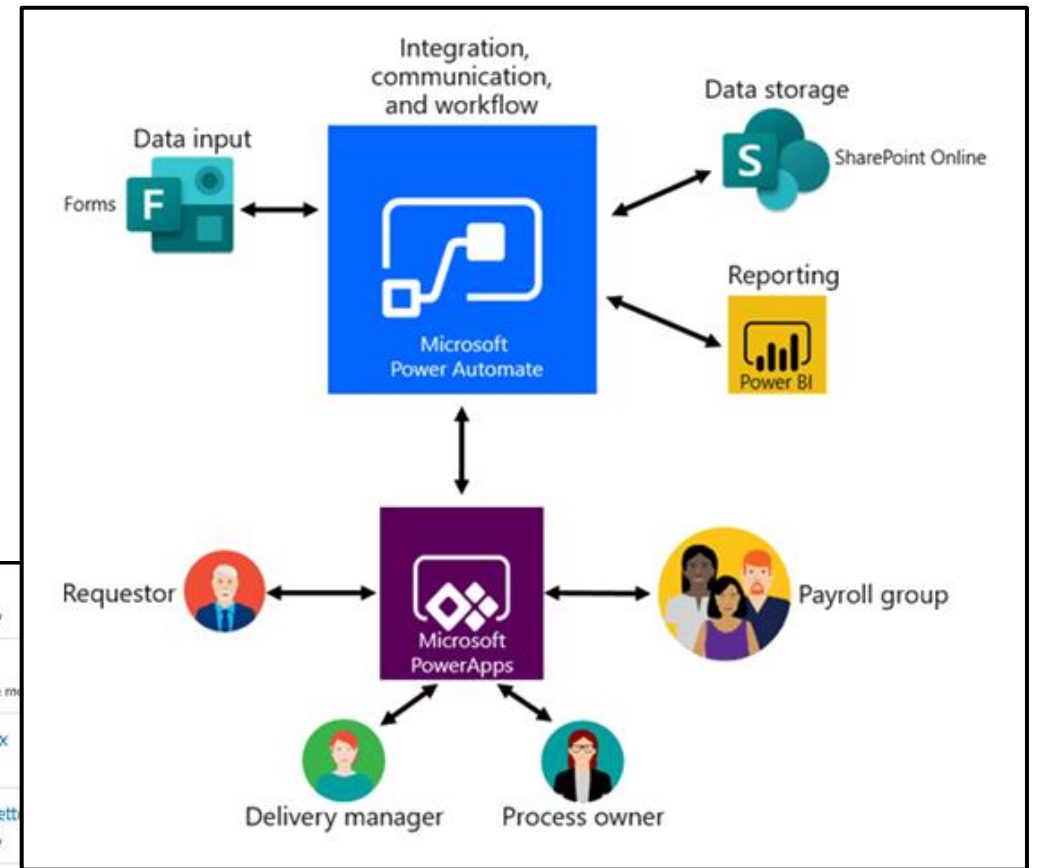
Integration, communication, and workflow

Data input

Forms

F

Microsoft Power Automate

Data storage

S

SharePoint Online

Reporting

Power BI

Requestor

Microsoft PowerApps

Payroll group

Delivery manager

Process owner